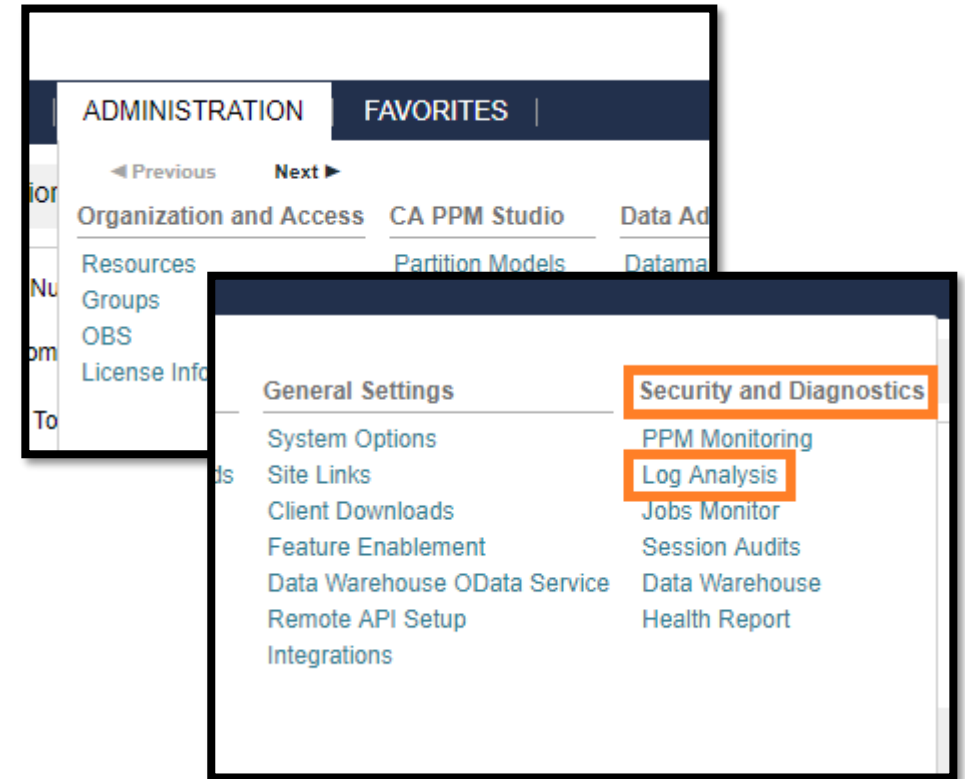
ADMINISTRATION FAVORITES

◄ Previous Next ►

ior

Organization and Access

CA PPM Studio

Data Ad

Nu

Resources

Groups

OBS

License Info

Partition Models

Datama

om

To

ds

General Settings

System Options

Site Links

Client Downloads

Feature Enablement

Data Warehouse OData Service

Remote API Setup

Integrations

Security and Diagnostics

PPM Monitoring

Log Analysis

Jobs Monitor

Session Audits

Data Warehouse

Health Report